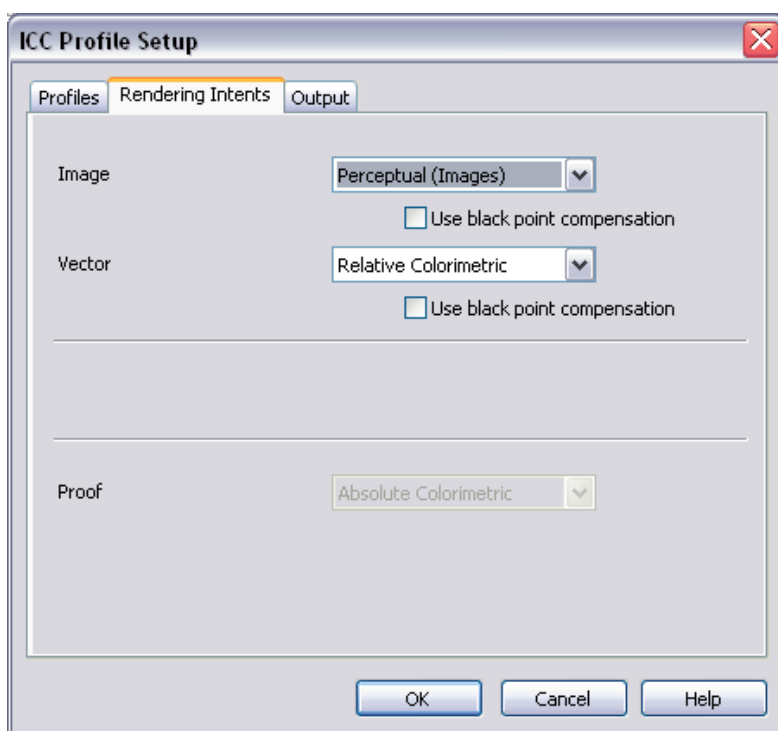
ICC Profile Setup

Profiles | Rendering Intents | Output

Image
Perceptual (Images)
Use black point compensation

Vector
Relative Colorimetric
Use black point compensation

Proof
Absolute Colorimetric

OK
Cancel
Help